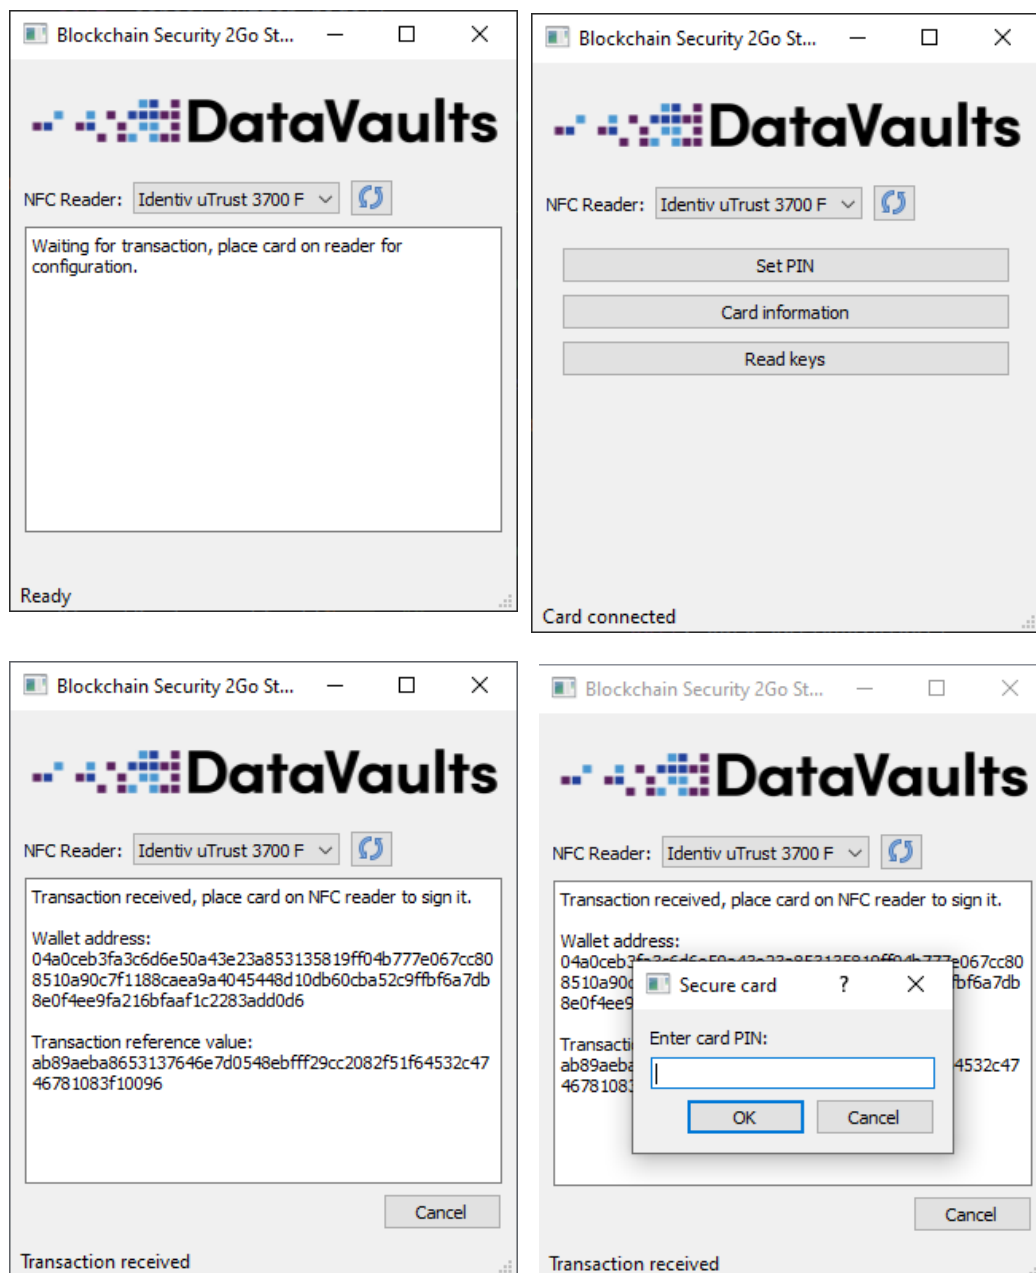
Blockchain Security 2Go St...

DataVaults

NFC Reader: Identiv uTrust 3700 F

Waiting for transaction, place card on reader for configuration.

Ready

Blockchain Security 2Go St...

DataVaults

NFC Reader: Identiv uTrust 3700 F

Set PIN

Card information

Read keys

Card connected

Blockchain Security 2Go St...

DataVaults

NFC Reader: Identiv uTrust 3700 F

Transaction received, place card on NFC reader to sign it.

Wallet address:
04a0ceb3fa3c6d6e50a43e23a853135819ff04b777e067cc808510a90c7f1188caea9a4045448d10db60cba52c9ffbf6a7db8e0f4ee9fa216bfaaf1c2283add0d6

Transaction reference value:
ab89aeba8653137646e7d0548ebfff29cc2082f51f64532c4746781083f10096

Cancel

Transaction received

Blockchain Security 2Go St...

DataVaults

NFC Reader: Identiv uTrust 3700 F

Transaction received, place card on NFC reader to sign it.

Wallet address:
04a0ceb3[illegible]e067cc80
8510a90c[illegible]fbf6a7db
8e0f4ee9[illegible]

Transacti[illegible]
ab89aeba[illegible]4532c47
4678108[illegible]

Secure card ?

Enter card PIN:

OK Cancel

Cancel

Transaction received